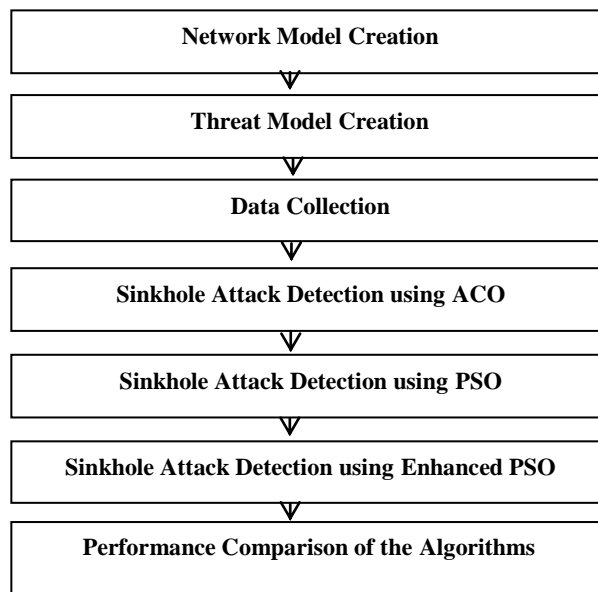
Network Model Creation

Threat Model Creation

Data Collection

Sinkhole Attack Detection using ACO

Sinkhole Attack Detection using PSO

Sinkhole Attack Detection using Enhanced PSO

Performance Comparison of the Algorithms